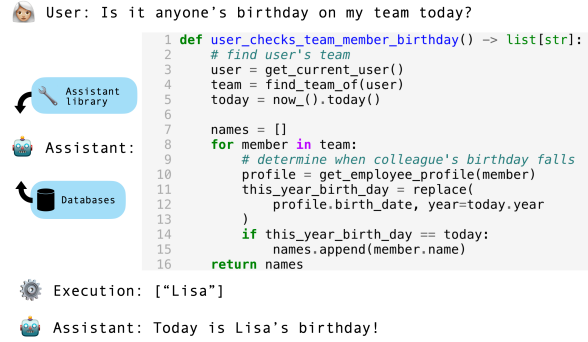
User: Is it anyone's birthday on my team today?

Assistant library

Assistant:

Databases

```
1  def user_checks_team_member_birthday() -> list[str]:
2      # find user's team
3      user = get_current_user()
4      team = find_team_of(user)
5      today = now_().today()
6
7      names = []
8      for member in team:
9          # determine when colleague's birthday falls
10         profile = get_employee_profile(member)
11         this_year_birth_day = replace(
12             profile.birth_date, year=today.year
13         )
14         if this_year_birth_day == today:
15             names.append(member.name)
16     return names
```

Execution: ["Lisa"]

Assistant: Today is Lisa's birthday!